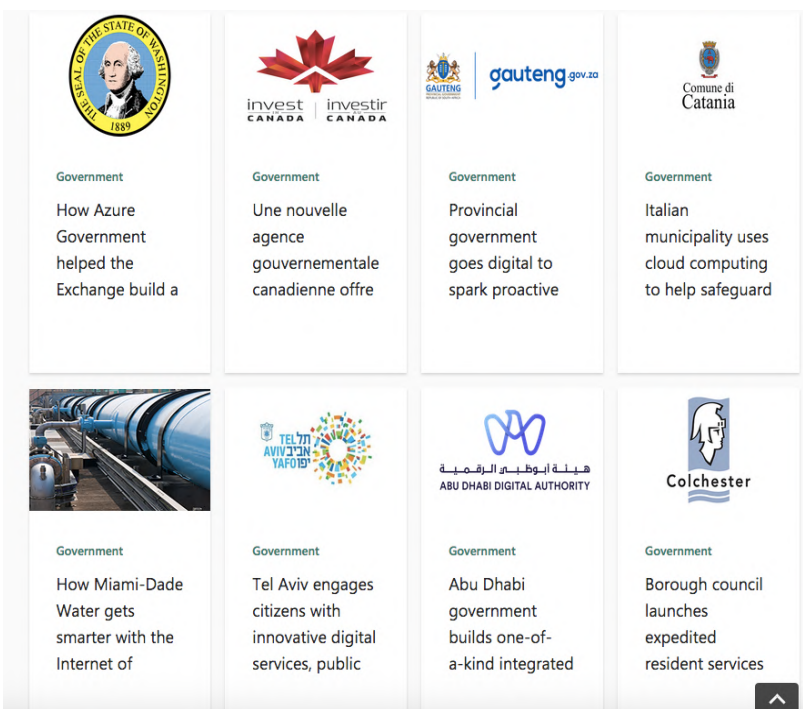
THE SEAL OF THE STATE OF WASHINGTON 1889

Government

How Azure Government helped the Exchange build a

invest CANADA | investir CANADA

Government

Une nouvelle agence gouvernementale canadienne offre

GAUTENG gauteng.gov.za

Government

Provincial government goes digital to spark proactive

Comune di Catania

Government

Italian municipality uses cloud computing to help safeguard

Government

How Miami-Dade Water gets smarter with the Internet of

TEL AVIV YAFO תל אביב יפו

Government

Tel Aviv engages citizens with innovative digital services, public

هيئة أبوظبي الرقمية ABU DHABI DIGITAL AUTHORITY

Government

Abu Dhabi government builds one-of-a-kind integrated

Colchester

Government

Borough council launches expedited resident services